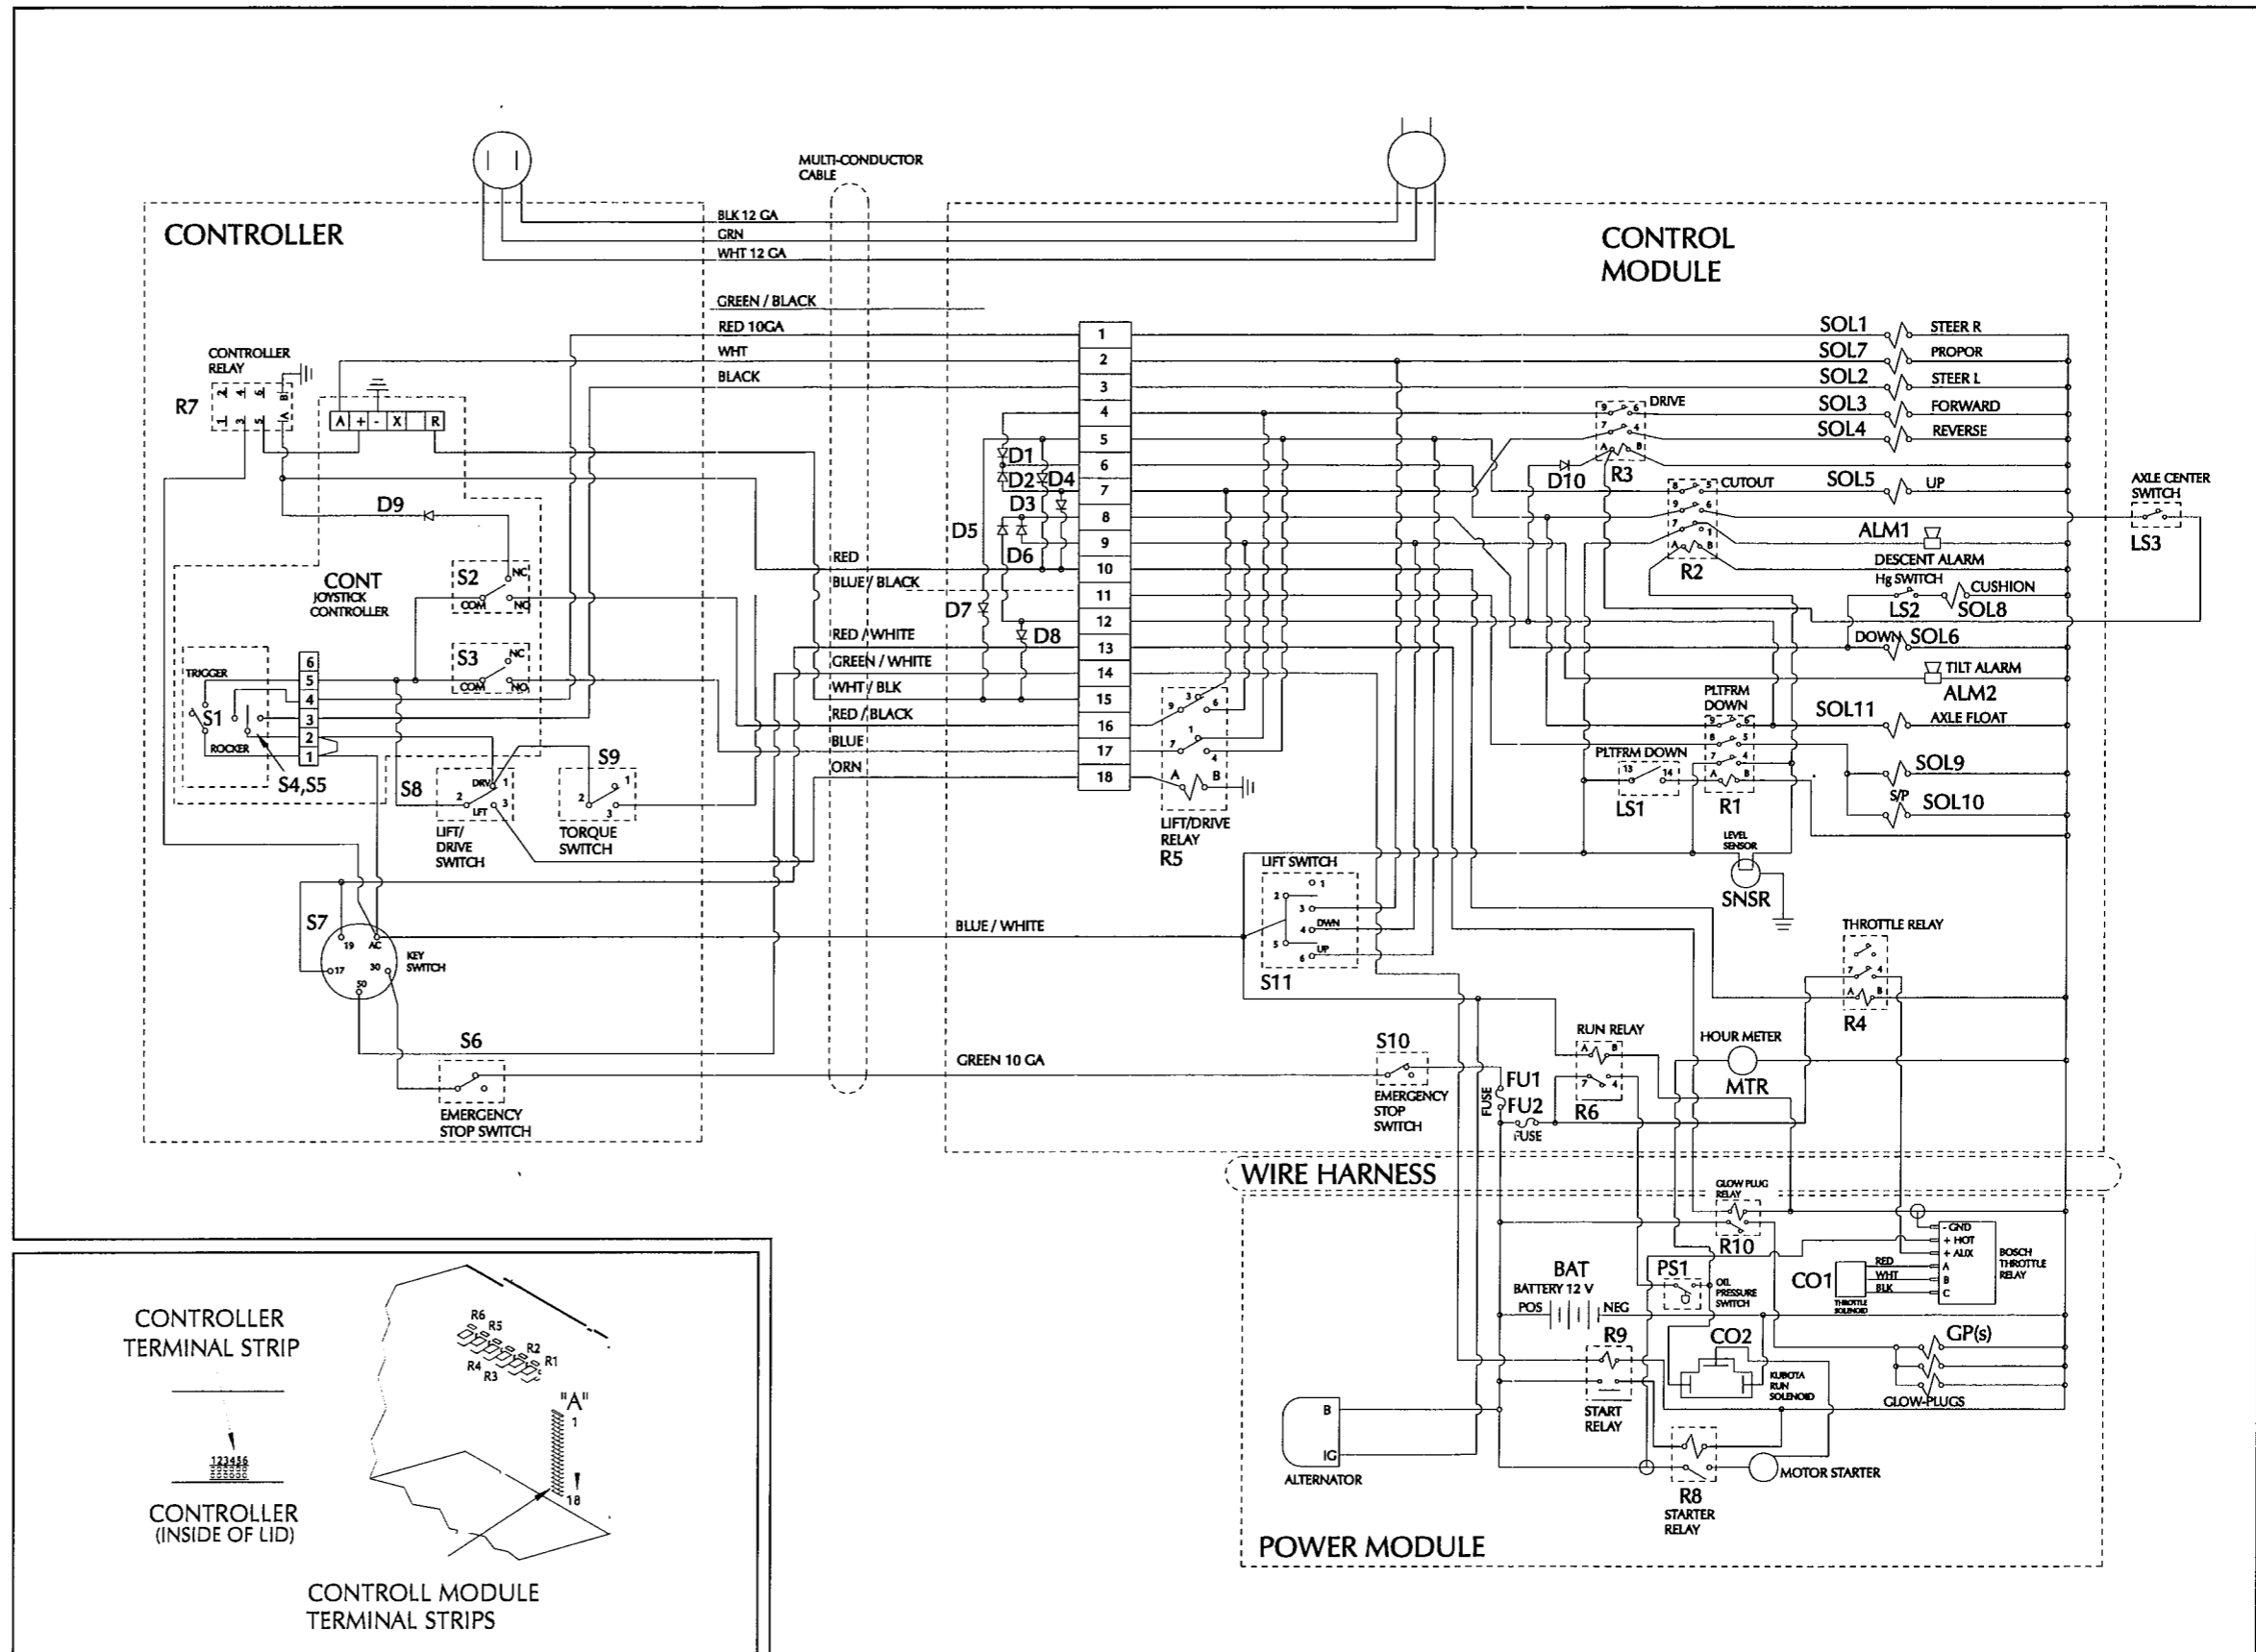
MULTI-CONDUCTOR CABLE

CONTROLLER

BLK 12 GA
GRN
WHT 12 GA

CONTROL MODULE

GREEN / BLACK
RED 10GA
WHT
BLACK

CONTROLLER RELAY
R7
1 2 3 4 5 A B
A + - X R

1
2
3
4
5
6
7
8
9
10
11
12
13
14
15
16
17
18

SOL1 STEER R
SOL7 PROPOR
SOL2 STEER L
SOL3 FORWARD
SOL4 REVERSE
DRIVE
9 6
7 4
A B
R3
D10
CUTOUT
8 5
9 6
7 4
A B
R2
SOL5 UP
ALM1
DESCENT ALARM
AXLE CENTER SWITCH
LS3
Hg SWITCH
CUSHION
LS2 SOL8
DOWN SOL6
TILT ALARM
ALM2
SOL11 AXLE FLOAT
SOL9
S/P SOL10
PLTFRM DOWN
PLTFRM DOWN
LS1
R1
LEVEL SENSOR
SNSR

D1
D2
D4
D3
D5
D6
D7
D8
D9

CONT
JOYSTICK CONTROLLER
S2
NC
COM
NO
S3
NC
COM
NO
TRIGGER
S1
ROCKER
S4,S5
6
5
4
3
2
1

RED
BLUE / BLACK
RED / WHITE
GREEN / WHITE
WHT / BLK
RED / BLACK
BLUE
ORN

S8
DRV
LFT
LIFT/ DRIVE SWITCH
S9
TORQUE SWITCH

LIFT/DRIVE RELAY
R5

S7
19
AC
17
30
50
KEY SWITCH

BLUE / WHITE

LIFT SWITCH
DWN
UP
S11

THROTTLE RELAY
R4

S6
GREEN 10 GA
EMERGENCY STOP SWITCH

S10
EMERGENCY STOP SWITCH
FUSE
FU1
FU2
FUSE
RUN RELAY
R6
HOUR METER
MTR

WIRE HARNESS

GLOW PLUG RELAY
R10
- GND
+ HOT
+ AUX
A
B
C
BOSCH THROTTLE RELAY
BAT
BATTERY 12 V
POS
NEG
PS1
OIL PRESSURE SWITCH
CO1
RED
WHT
BLK
THROTTLE SOLENOID
R9
CO2
KUBOTA RUN SOLENOID
GP(s)
GLOW-PLUGS
START RELAY
B
IG
ALTERNATOR
MOTOR STARTER
R8
STARTER RELAY

POWER MODULE

CONTROLLER TERMINAL STRIP
123456
CONTROLLER (INSIDE OF LID)

R6 R5 R2 R1 R4 R3
"A"
1
18

CONTROLL MODULE TERMINAL STRIPS